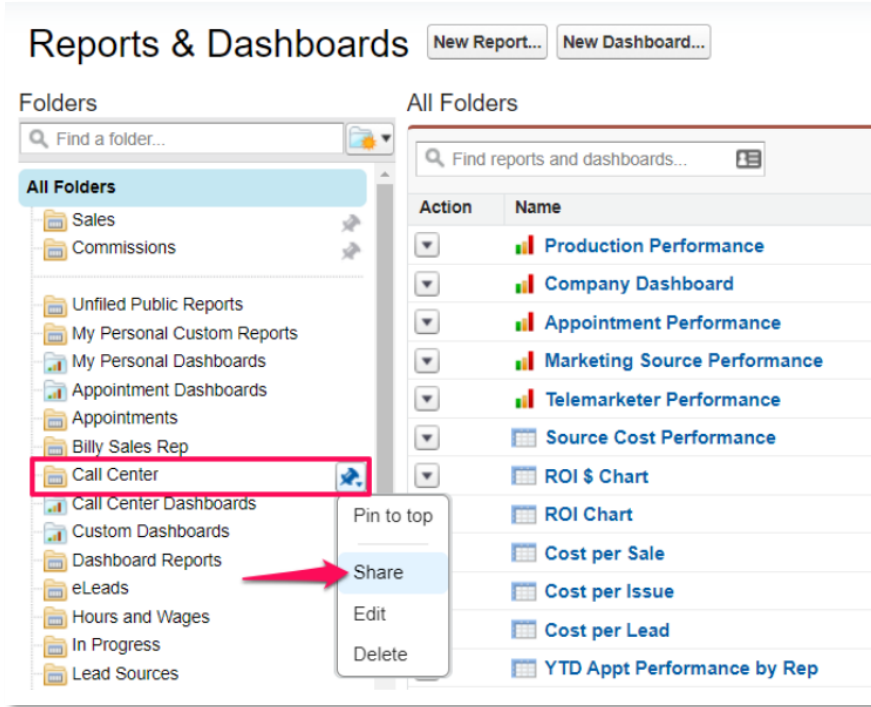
Reports & Dashboards New Report... New Dashboard...

Folders

Find a folder...

All Folders
Sales
Commissions
Unfiled Public Reports
My Personal Custom Reports
My Personal Dashboards
Appointment Dashboards
Appointments
Billy Sales Rep
Call Center
Call Center Dashboards
Custom Dashboards
Dashboard Reports
eLeads
Hours and Wages
In Progress
Lead Sources

Pin to top
Share
Edit
Delete

All Folders

Find reports and dashboards...

| Action | Name |
|---|---|
| | Production Performance |
| | Company Dashboard |
| | Appointment Performance |
| | Marketing Source Performance |
| | Telemarketer Performance |
| | Source Cost Performance |
| | ROI $ Chart |
| | ROI Chart |
| | Cost per Sale |
| | Cost per Issue |
| | Cost per Lead |
| | YTD Appt Performance by Rep |